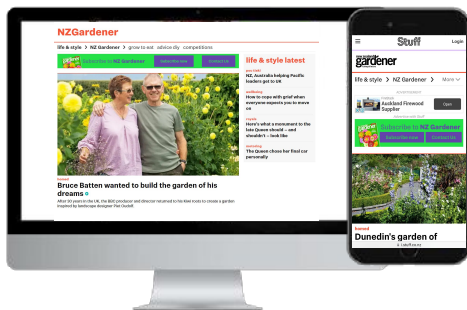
NZGardener

life & style > NZ Gardener > grow to eat advice diy competitions

gardener Subscribe to NZ Gardener Subscribe now Contact us

life & style latest

NZ, Australia helping Pacific leaders get to UK

How to cope with grief when everyone expects you to move on

Here's what a monument to the late Queen should – and shouldn't – look like

The Queen chose her final car personally

Bruce Batten wanted to build the garden of his dreams

After 30 years in the UK, the BBC producer and director returned to his Kiwi roots to create a garden inspired by landscape designer Piet Oudolf.

Stuff

Login

gardener

life & style > NZ Gardener > More

Auckland Firewood Supplier

Open

Subscribe to NZ Gardener

Subscribe now

Contact us

Dunedin's garden of